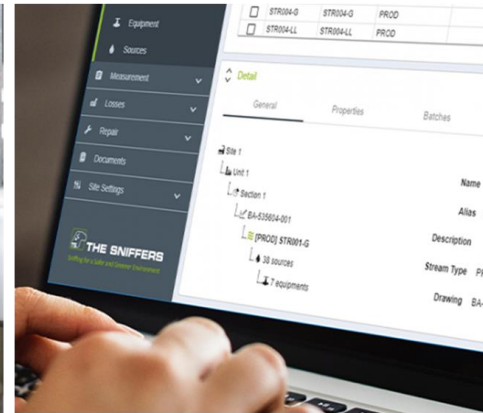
Equipment
Sources
Measurement
Losses
Repair
Documents
Site Settings
THE SNIFFERS
Sniffing for a Safer and Greener Environment

| | STR004-G | STR004-G | PROD |
|---|---|---|---|
| | STR004-LL | STR004-LL | PROD |

Detail
General
Properties
Batches

Site 1
Unit 1
Section 1
BA-535604-001
[PROD] STR001-G
38 sources
7 equipments

Name
Alias
Description
Stream Type P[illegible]
Drawing BA-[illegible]